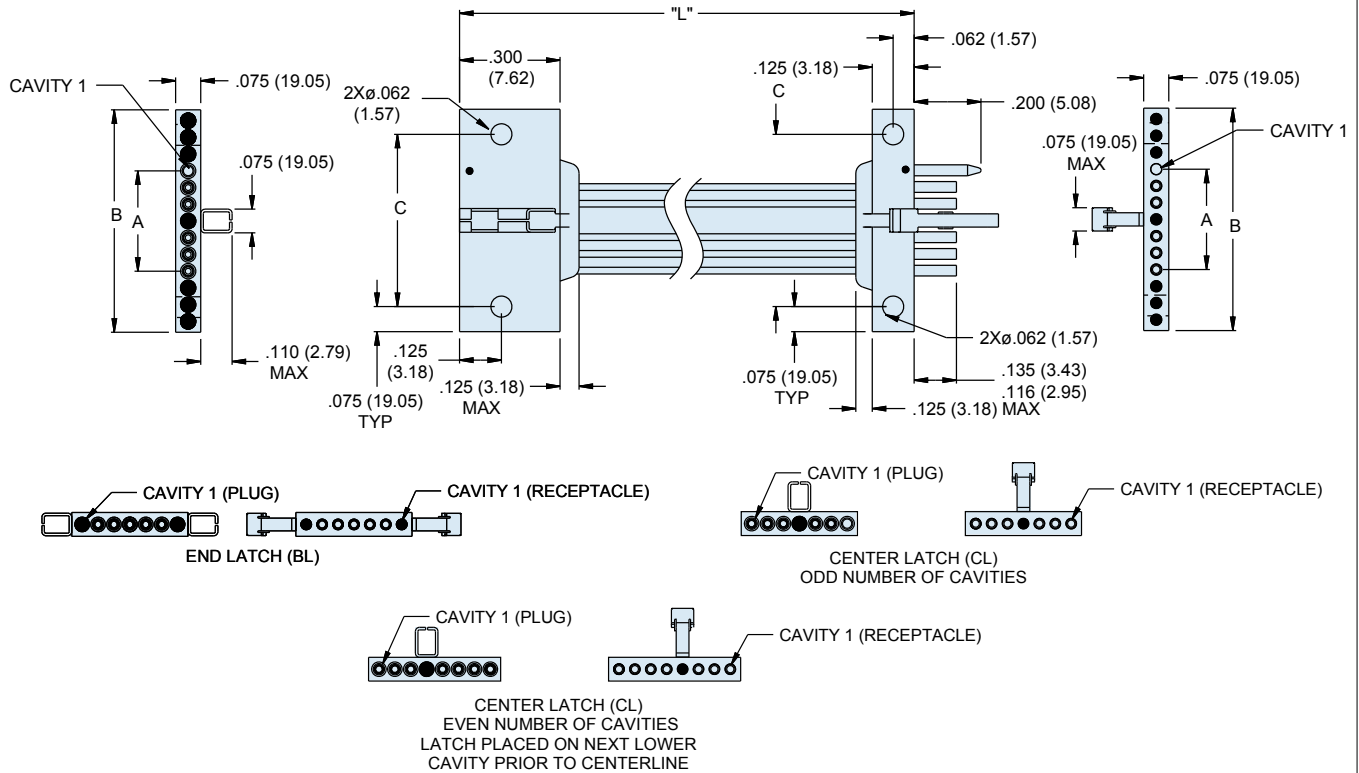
"L"

.300 (7.62)

.062 (1.57)

.125 (3.18)

.075 (19.05)

CAVITY 1

2Xø.062 (1.57)

C

.200 (5.08)

.075 (19.05)

CAVITY 1

.075 (19.05)

.075 (19.05) MAX

B

A

C

A

B

2Xø.062 (1.57)

.110 (2.79) MAX

.125 (3.18)

.075 (19.05) TYP

.125 (3.18) MAX

.075 (19.05) TYP

.135 (3.43)

.116 (2.95)

.125 (3.18) MAX

CAVITY 1 (PLUG)

CAVITY 1 (RECEPTACLE)

END LATCH (BL)

CAVITY 1 (PLUG)

CAVITY 1 (RECEPTACLE)

CENTER LATCH (CL)
ODD NUMBER OF CAVITIES

CAVITY 1 (PLUG)

CAVITY 1 (RECEPTACLE)

CENTER LATCH (CL)
EVEN NUMBER OF CAVITIES
LATCH PLACED ON NEXT LOWER
CAVITY PRIOR TO CENTERLINE